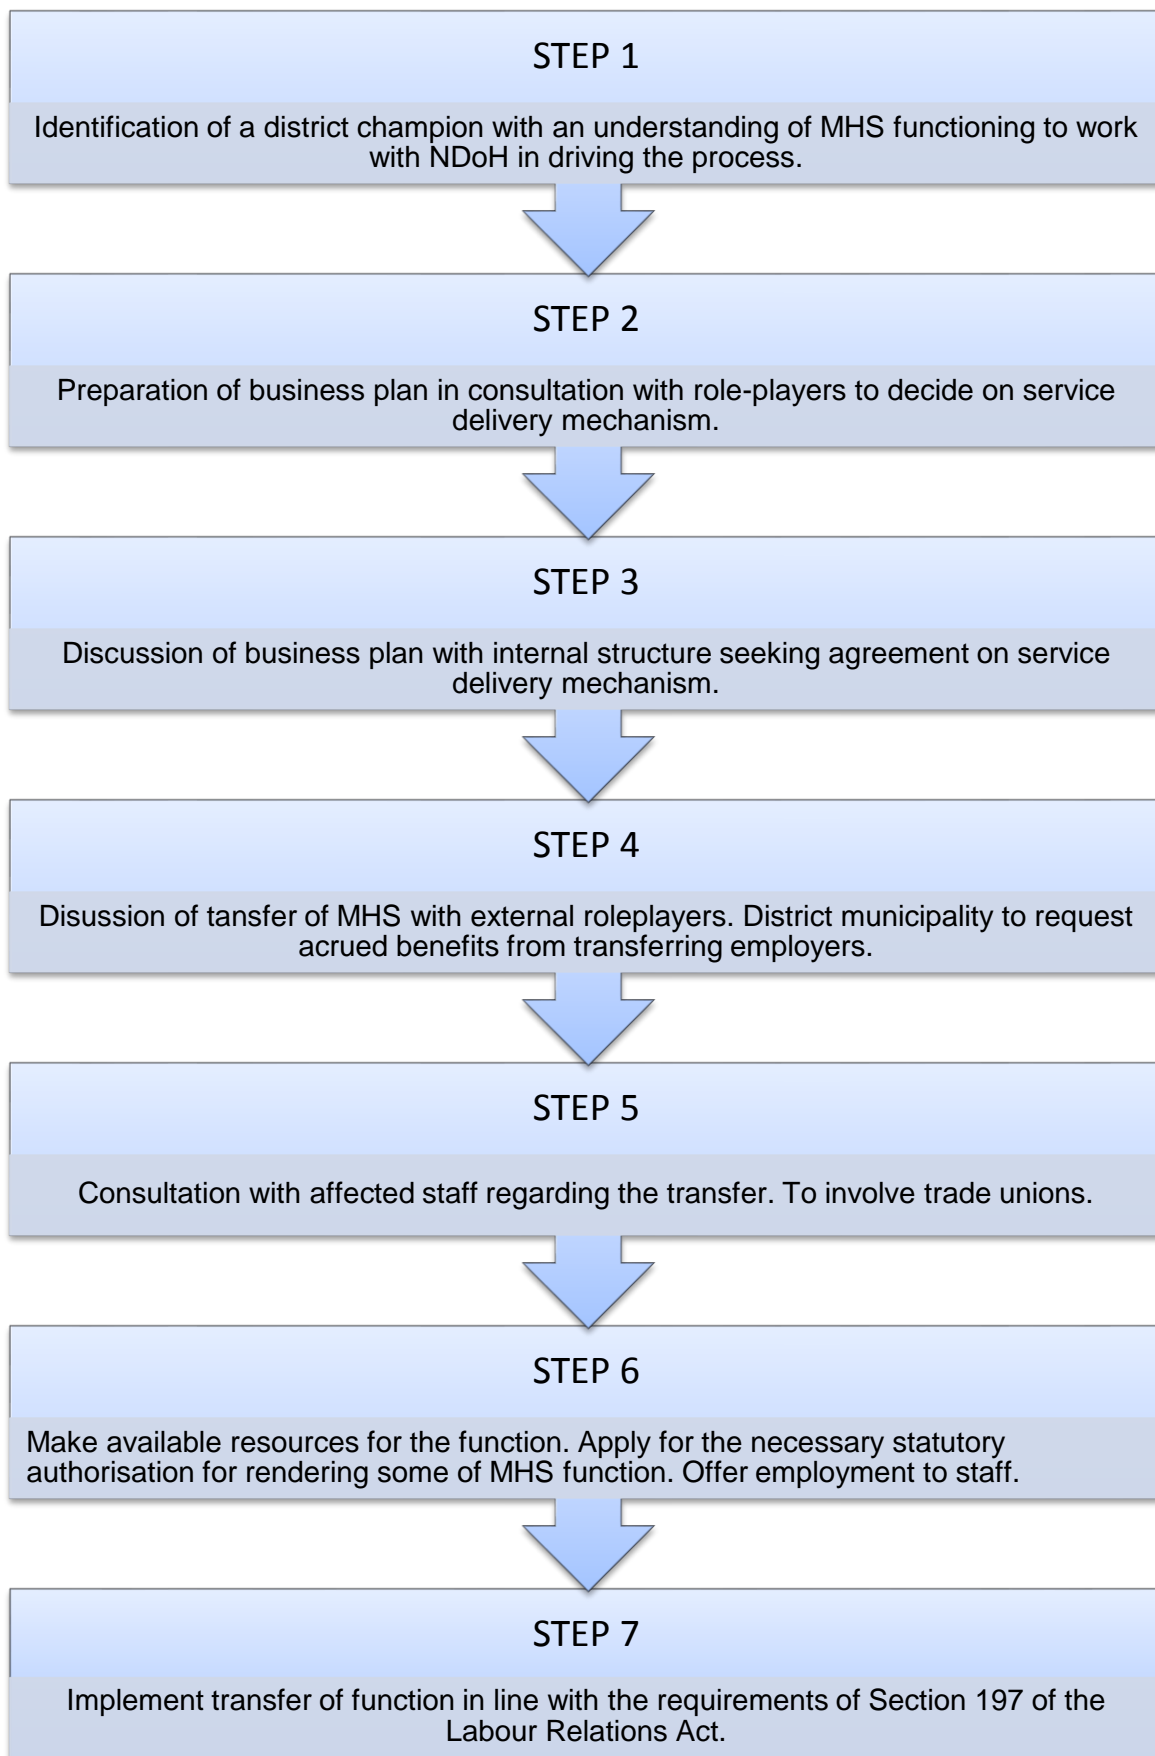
STEP 1

Identification of a district champion with an understanding of MHS functioning to work with NDoH in driving the process.

STEP 2

Preparation of business plan in consultation with role-players to decide on service delivery mechanism.

STEP 3

Discussion of business plan with internal structure seeking agreement on service delivery mechanism.

STEP 4

Disussion of tansfer of MHS with external roleplayers. District municipality to request acrued benefits from transferring employers.

STEP 5

Consultation with affected staff regarding the transfer. To involve trade unions.

STEP 6

Make available resources for the function. Apply for the necessary statutory authorisation for rendering some of MHS function. Offer employment to staff.

STEP 7

Implement transfer of function in line with the requirements of Section 197 of the Labour Relations Act.